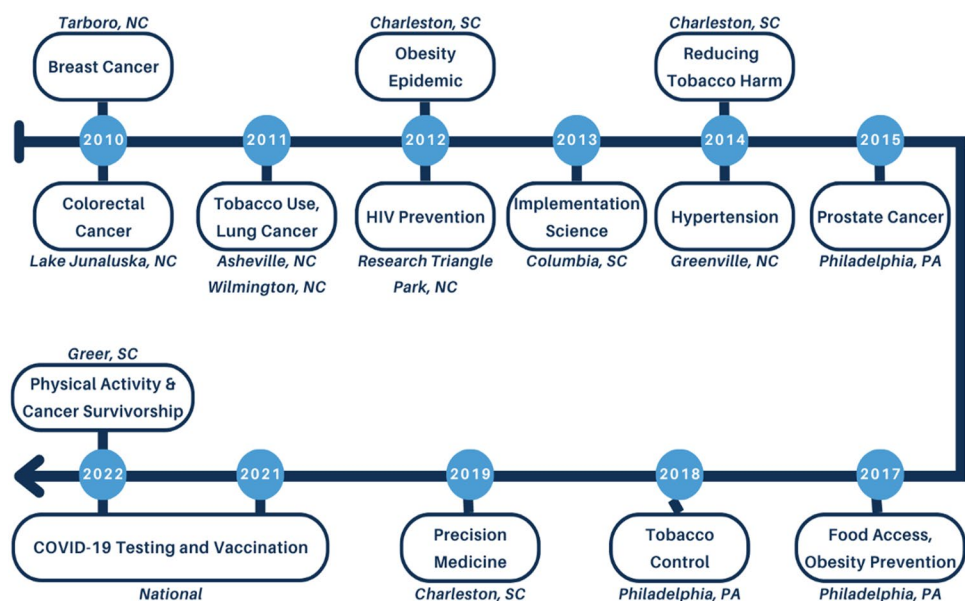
Tarboro, NC
Breast Cancer
2010
Colorectal Cancer
Lake Junaluska, NC

2011
Tobacco Use, Lung Cancer
Asheville, NC
Wilmington, NC

Charleston, SC
Obesity Epidemic
2012
HIV Prevention
Research Triangle Park, NC

2013
Implementation Science
Columbia, SC

Charleston, SC
Reducing Tobacco Harm
2014
Hypertension
Greenville, NC

2015
Prostate Cancer
Philadelphia, PA

Greer, SC
Physical Activity & Cancer Survivorship
2022
2021
COVID-19 Testing and Vaccination
National

2019
Precision Medicine
Charleston, SC

2018
Tobacco Control
Philadelphia, PA

2017
Food Access, Obesity Prevention
Philadelphia, PA